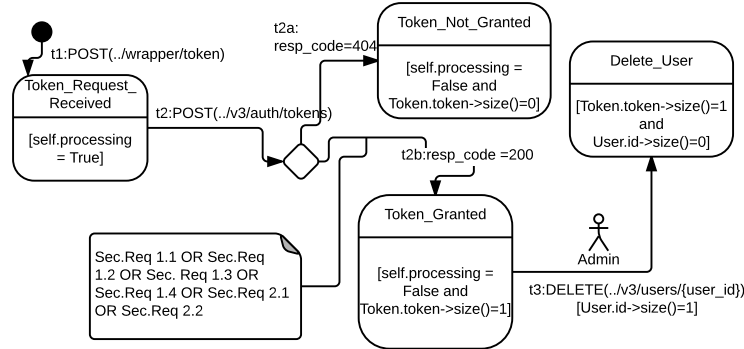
t1:POST(../wrapper/token)

Token_Request_Received

[self.processing = True]

t2:POST(../v3/auth/tokens)

t2a: resp_code=404

Token_Not_Granted

[self.processing = False and Token.token->size()=0]

Delete_User

[Token.token->size()=1 and User.id->size()=0]

t2b:resp_code =200

Token_Granted

[self.processing = False and Token.token->size()=1]

Admin

t3:DELETE(../v3/users/{user_id}) [User.id->size()=1]

Sec.Req 1.1 OR Sec.Req 1.2 OR Sec. Req 1.3 OR Sec.Req 1.4 OR Sec.Req 2.1 OR Sec.Req 2.2